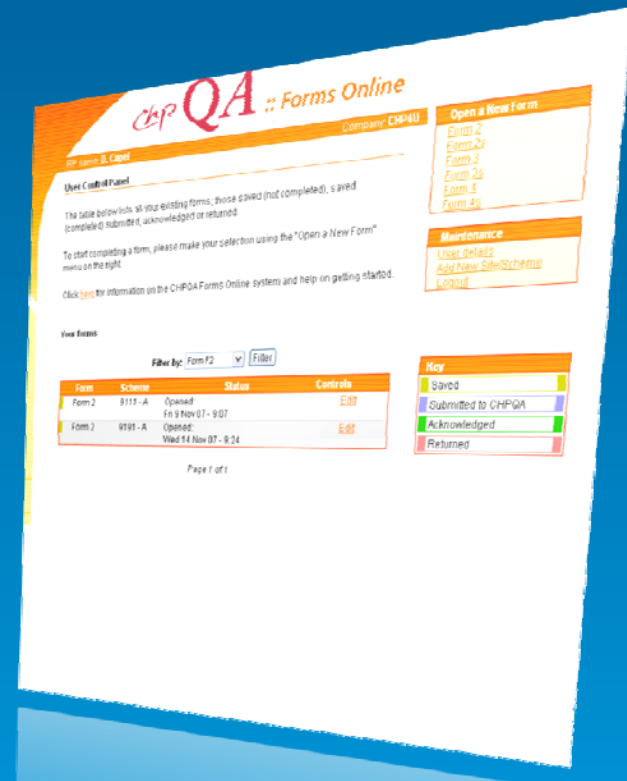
CHP QA :: Forms Online

Company: CHP4U

RP name: D. Capel

User Control Panel

The table below lists all your existing forms; those saved (not completed), saved (completed) submitted, acknowledged or returned.

To start completing a form, please make your selection using the "Open a New Form" menu on the right.

Click here for information on the CHPQA Forms Online system and help on getting started.

Your forms

Filter by: Form F2 Filter

| Form | Scheme | Status | Controls |
|---|---|---|---|
| Form 2 | 9111 - A | Opened: Fri 9 Nov 07 - 9:07 | Edit |
| Form 2 | 9191 - A | Opened: Wed 14 Nov 07 - 9:24 | Edit |

Page 1 of 1

Open a New Form

Form 2
Form 2s
Form 3
Form 3s
Form 4
Form 4s

Maintenance

User details
Add New Site/Scheme
Logout

Key

Saved
Submitted to CHPQA
Acknowledged
Returned